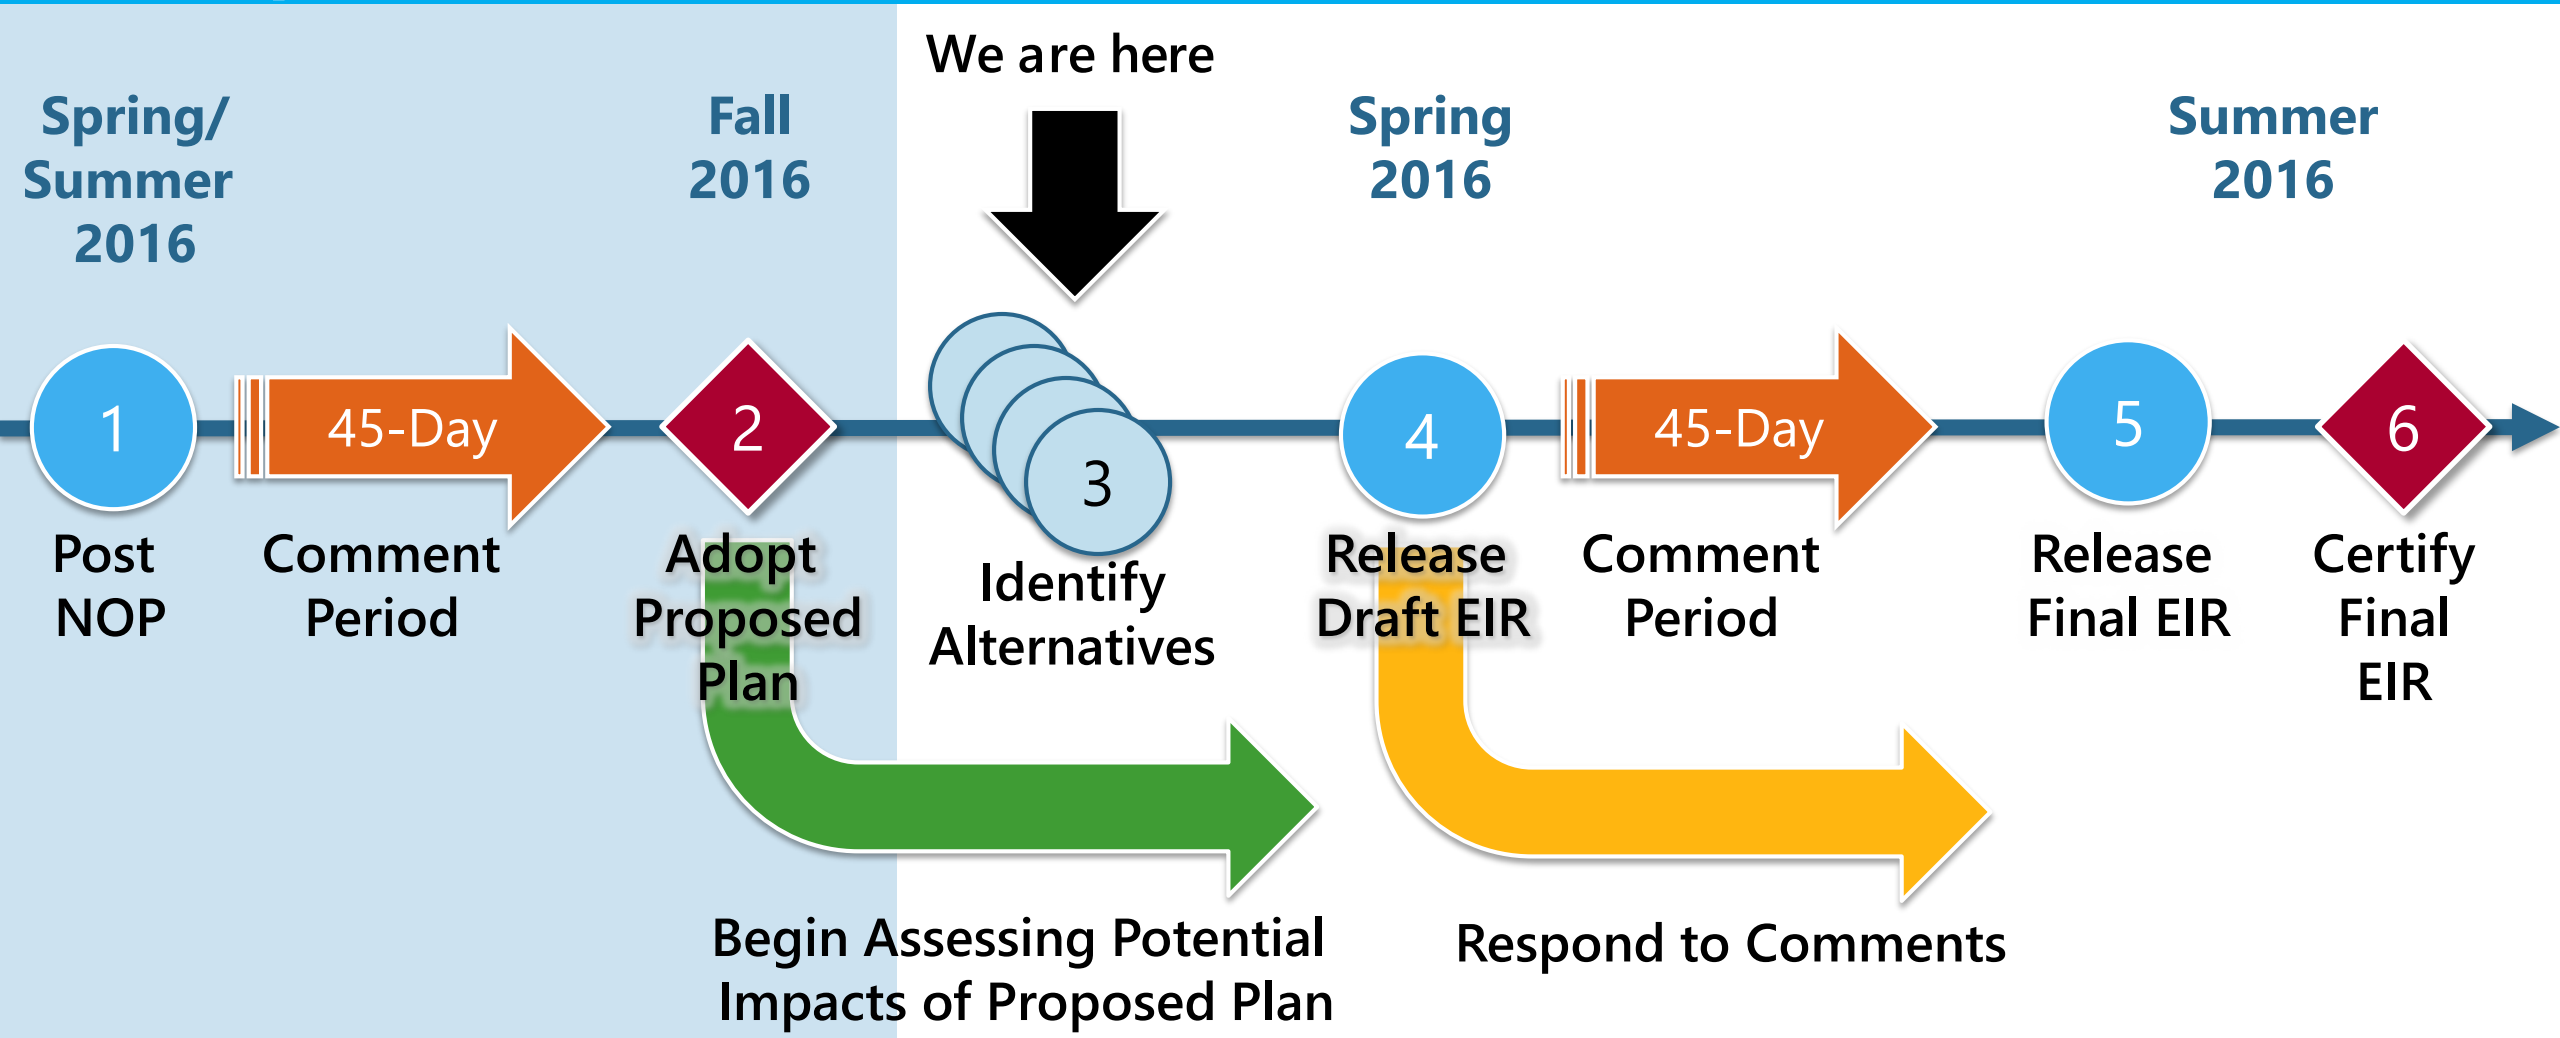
Spring/ Summer 2016

Fall 2016

We are here

Spring 2016

Summer 2016

1

45-Day

2

3

4

45-Day

5

6

Post NOP

Comment Period

Adopt Proposed Plan

Identify Alternatives

Release Draft EIR

Comment Period

Release Final EIR

Certify Final EIR

Begin Assessing Potential Impacts of Proposed Plan

Respond to Comments